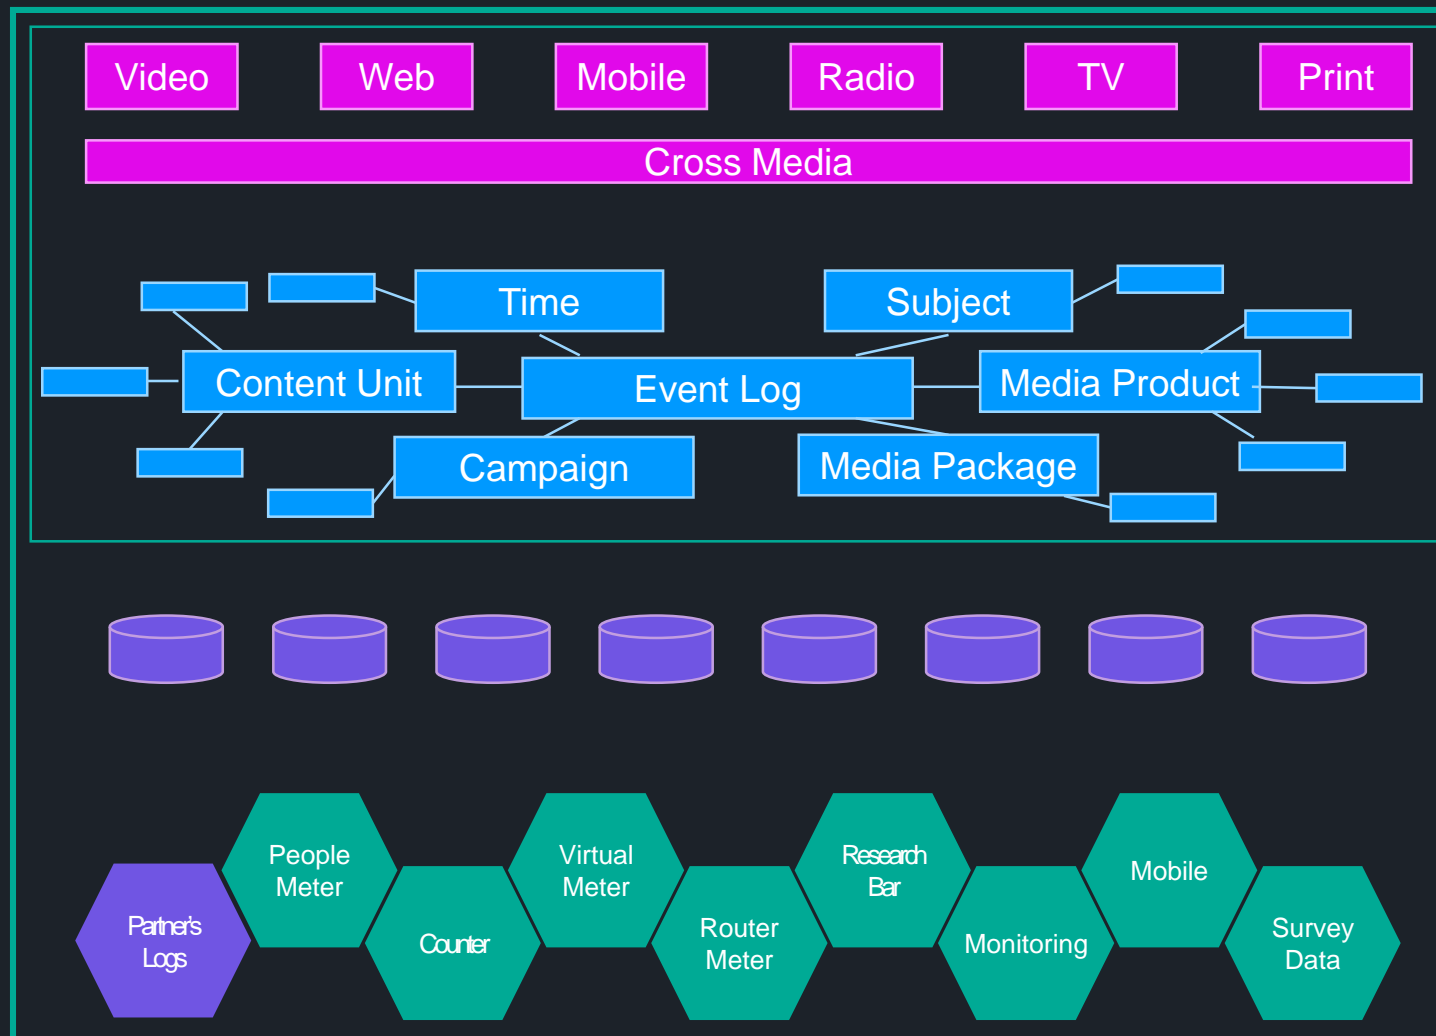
Video
Web
Mobile
Radio
TV
Print

Cross Media

Time
Subject
Content Unit
Event Log
Media Product
Campaign
Media Package

Partner's Logs
People Meter
Counter
Virtual Meter
Router Meter
Research Bar
Monitoring
Mobile
Survey Data